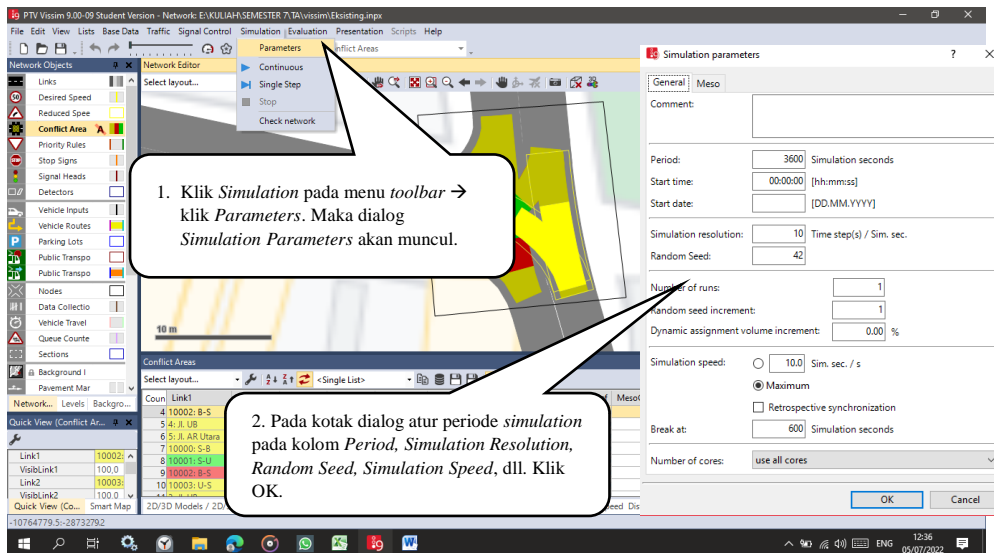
PTV Vissim 9.00-09 Student Version - Network: E:\KULIAH\SEMESTER 7\TA\vissim\Eksisting.inpx

File Edit View Lists Base Data Traffic Signal Control Simulation Evaluation Presentation Scripts Help

Parameters
Continuous
Single Step
Stop
Check network

Network Objects
Links
Desired Speed
Reduced Spee
Conflict Area
Priority Rules
Stop Signs
Signal Heads
Detectors
Vehicle Inputs
Vehicle Routes
Parking Lots
Public Transpo
Public Transpo
Nodes
Data Collectio
Vehicle Travel
Queue Counte
Sections
Background I
Pavement Mar

Network... Levels Backgro...

Network Editor
Select layout...
Conflict Areas

10 m

Conflict Areas
Select layout...
<Single List>
Coun Link1
4 10002: B-S
5 4: Jl. UB
6 5: Jl. AR Utara
7 10000: S-B
8 10001: S-U
9 10002: B-S
10 10003: U-S

Quick View (Conflict Ar...
Link1 10002:
VisibLink1 100,0
Link2 10003:
VisibLink2 100,0
Quick View (Co... Smart Map
2D/3D Models / 2D/

-10764779.5:-28732792

1. Klik *Simulation* pada menu *toolbar* → klik *Parameters*. Maka dialog *Simulation Parameters* akan muncul.

2. Pada kotak dialog atur periode *simulation* pada kolom *Period, Simulation Resolution, Random Seed, Simulation Speed*, dll. Klik OK.

Simulation parameters
General Meso
Comment:
Period: 3600 Simulation seconds
Start time: 00:00:00 [hh:mm:ss]
Start date: [DD.MM.YYYY]
Simulation resolution: 10 Time step(s) / Sim. sec.
Random Seed: 42
Number of runs: 1
Random seed increment: 1
Dynamic assignment volume increment: 0.00 %
Simulation speed: 10.0 Sim. sec. / s
Maximum
Retrospective synchronization
Break at: 600 Simulation seconds
Number of cores: use all cores
OK Cancel

ENG 12:36 05/07/2022